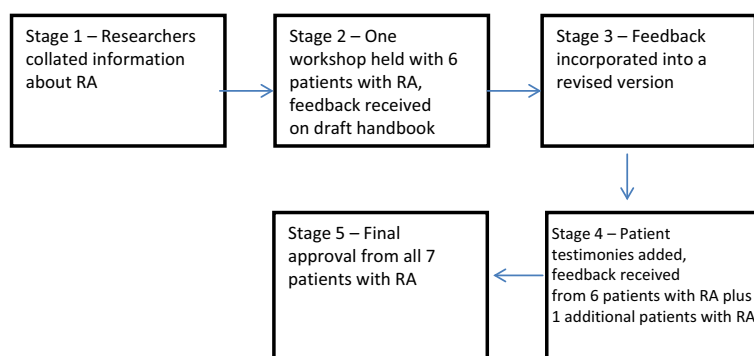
Stage 1 – Researchers collated information about RA

Stage 2 – One workshop held with 6 patients with RA, feedback received on draft handbook

Stage 3 – Feedback incorporated into a revised version

Stage 4 – Patient testimonies added, feedback received from 6 patients with RA plus 1 additional patients with RA

Stage 5 – Final approval from all 7 patients with RA